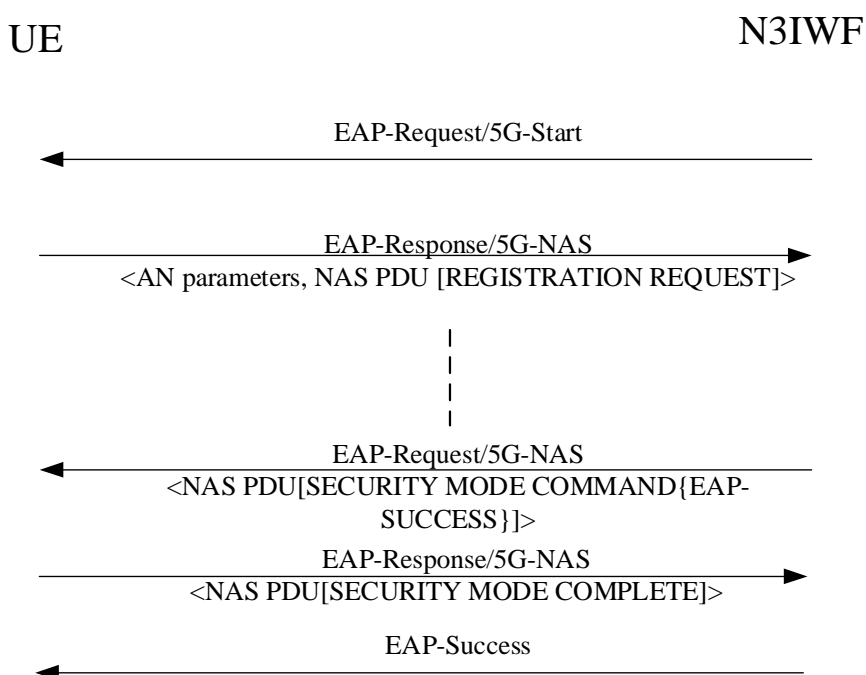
UE

N3IWF

EAP-Request/5G-Start

EAP-Response/5G-NAS
<AN parameters, NAS PDU [REGISTRATION REQUEST]>

EAP-Request/5G-NAS
<NAS PDU[SECURITY MODE COMMAND{EAP-SUCCESS}]>

EAP-Response/5G-NAS
<NAS PDU[SECURITY MODE COMPLETE]>

EAP-Success